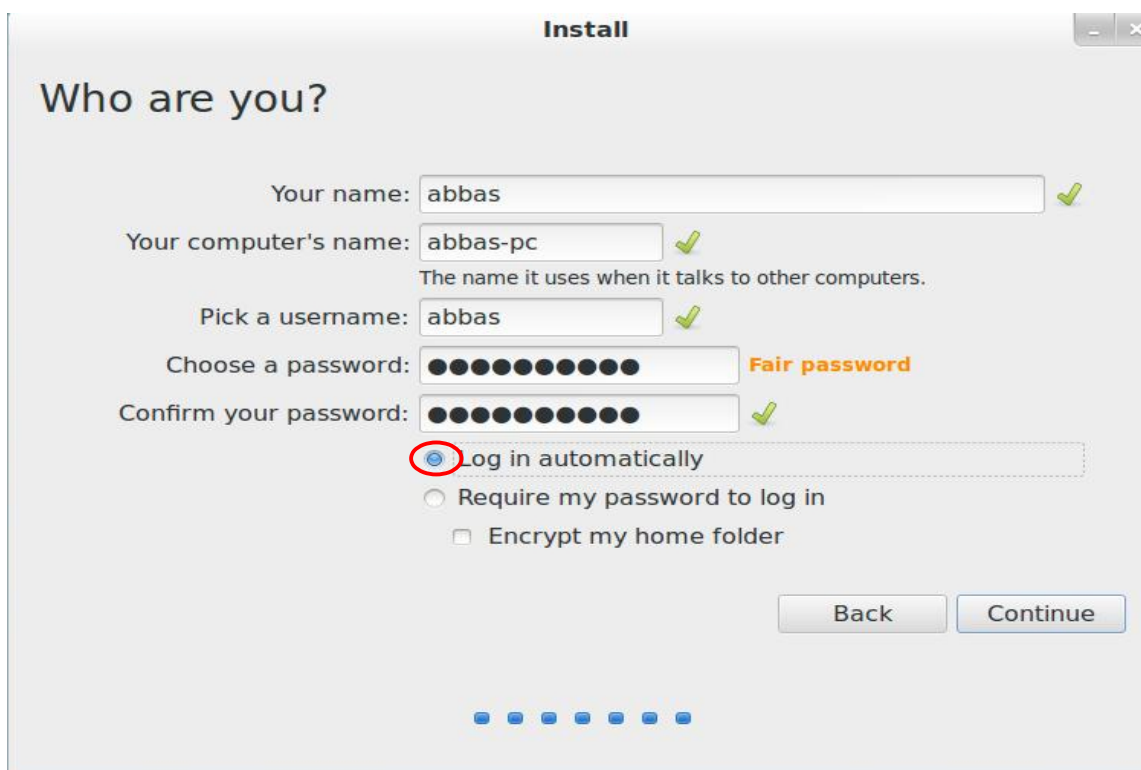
Install

Who are you?

Your name: abbas

Your computer's name: abbas-pc

The name it uses when it talks to other computers.

Pick a username: abbas

Choose a password: ●●●●●●●●●●● Fair password

Confirm your password: ●●●●●●●●●●●

Log in automatically

Require my password to log in

Encrypt my home folder

Back Continue